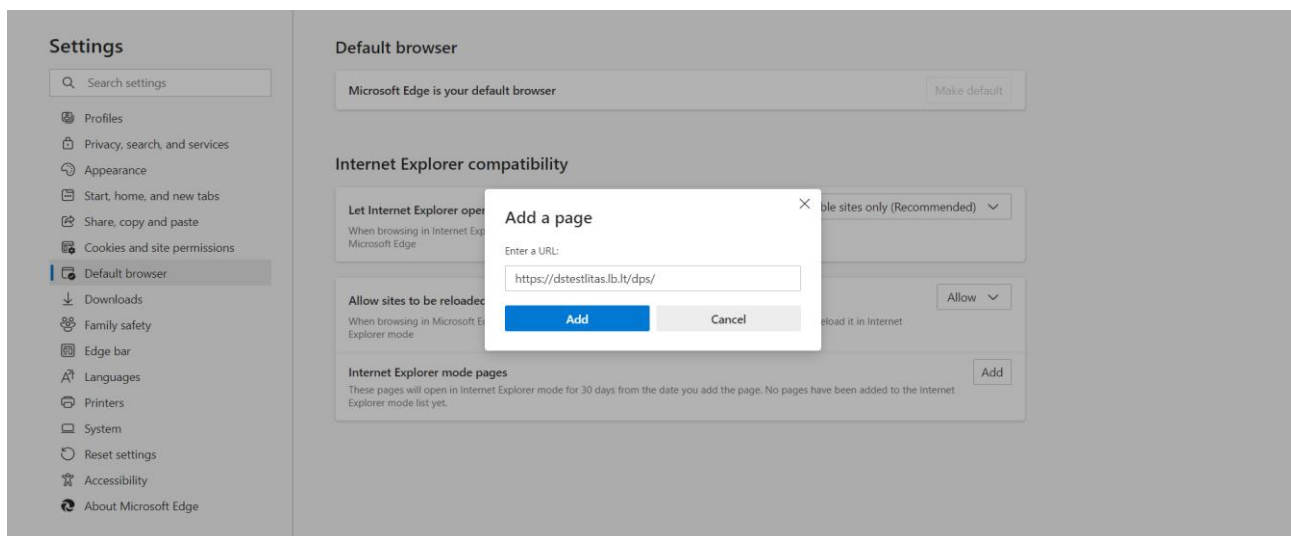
Settings

Search settings

Profiles
Privacy, search, and services
Appearance
Start, home, and new tabs
Share, copy and paste
Cookies and site permissions
Default browser
Downloads
Family safety
Edge bar
Languages
Printers
System
Reset settings
Accessibility
About Microsoft Edge

Default browser

Microsoft Edge is your default browser

Make default

Internet Explorer compatibility

Let Internet Explorer oper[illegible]
When browsing in Internet Exp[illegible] Microsoft Edge

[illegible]ble sites only (Recommended)

Allow sites to be reloaded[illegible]
When browsing in Microsoft E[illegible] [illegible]eload it in Internet Explorer mode

Allow

Internet Explorer mode pages
These pages will open in Internet Explorer mode for 30 days from the date you add the page. No pages have been added to the Internet Explorer mode list yet.

Add

Add a page

Enter a URL:

https://dstestlitas.lb.lt/dps/

Add

Cancel